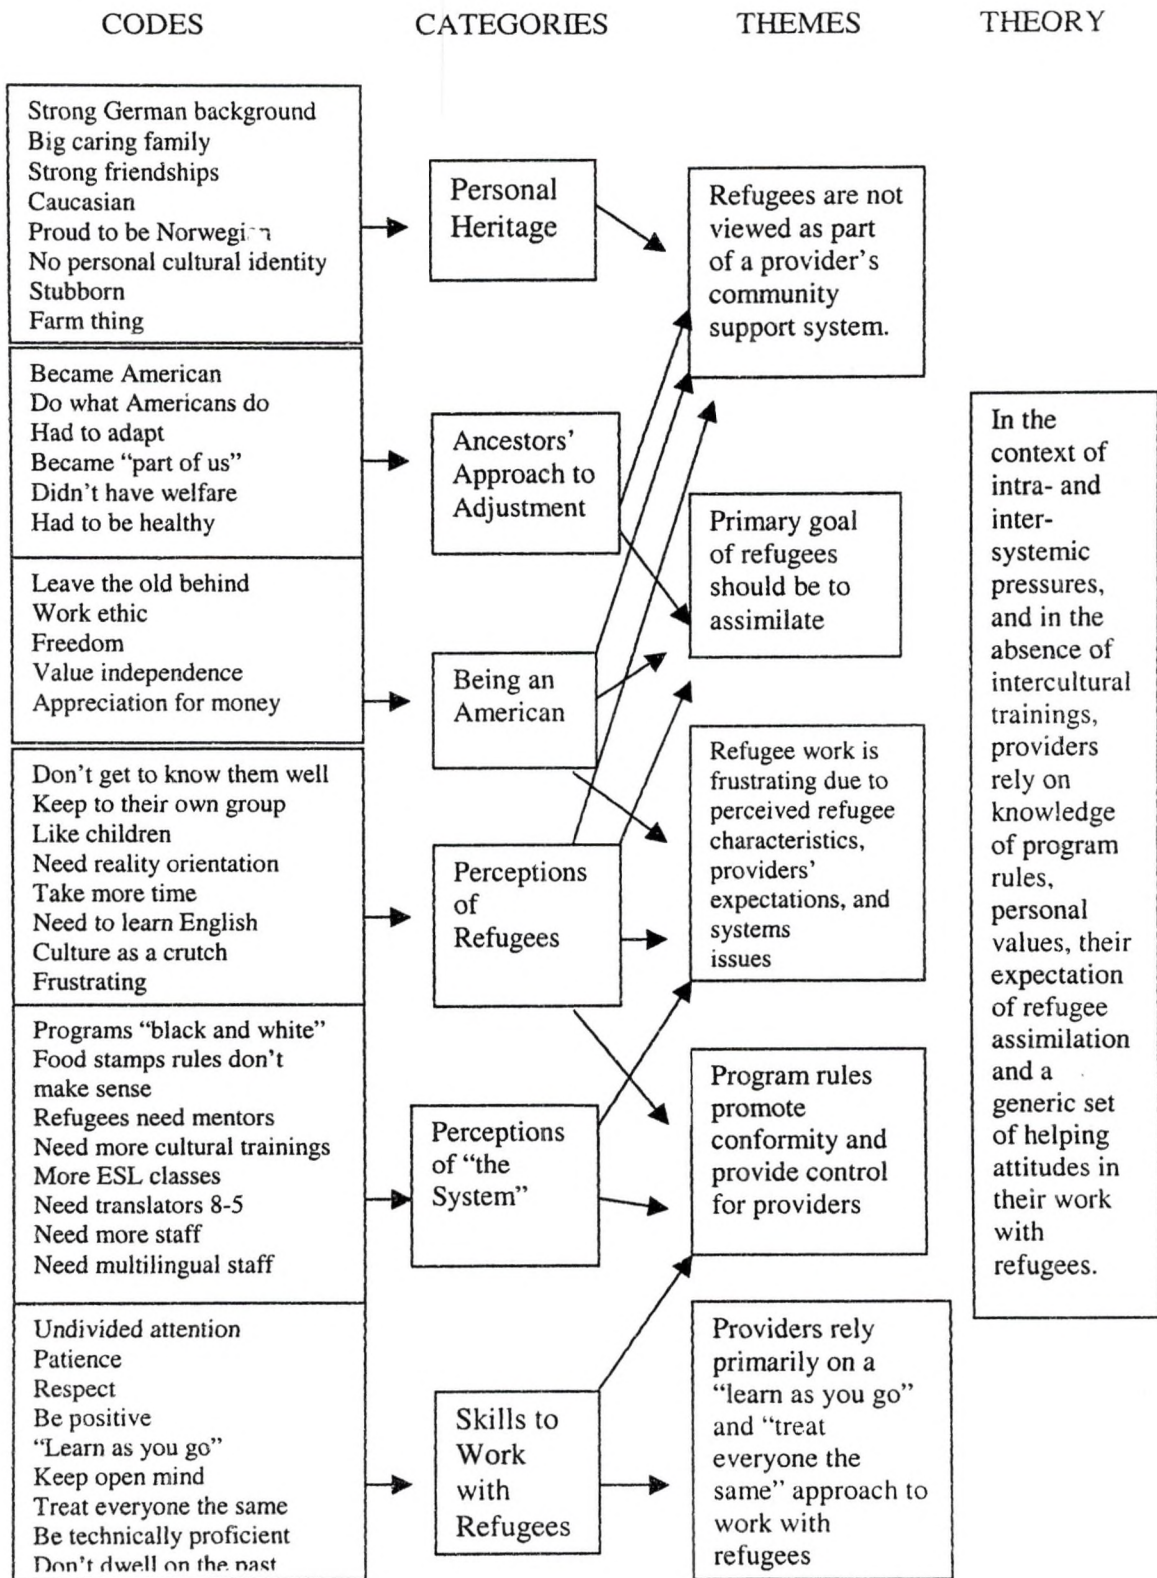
CODES

CATEGORIES

THEMES

THEORY

Strong German background
Big caring family
Strong friendships
Caucasian
Proud to be Norwegi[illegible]
No personal cultural identity
Stubborn
Farm thing

Personal Heritage

Refugees are not viewed as part of a provider's community support system.

Became American
Do what Americans do
Had to adapt
Became "part of us"
Didn't have welfare
Had to be healthy

Ancestors' Approach to Adjustment

In the context of intra- and inter-systemic pressures, and in the absence of intercultural trainings, providers rely on knowledge of program rules, personal values, their expectation of refugee assimilation and a generic set of helping attitudes in their work with refugees.

Primary goal of refugees should be to assimilate

Leave the old behind
Work ethic
Freedom
Value independence
Appreciation for money

Being an American

Refugee work is frustrating due to perceived refugee characteristics, providers' expectations, and systems issues

Don't get to know them well
Keep to their own group
Like children
Need reality orientation
Take more time
Need to learn English
Culture as a crutch
Frustrating

Perceptions of Refugees

Programs "black and white"
Food stamps rules don't make sense
Refugees need mentors
Need more cultural trainings
More ESL classes
Need translators 8-5
Need more staff
Need multilingual staff

Perceptions of "the System"

Program rules promote conformity and provide control for providers

Undivided attention
Patience
Respect
Be positive
"Learn as you go"
Keep open mind
Treat everyone the same
Be technically proficient
Don't dwell on the past

Skills to Work with Refugees

Providers rely primarily on a "learn as you go" and "treat everyone the same" approach to work with refugees